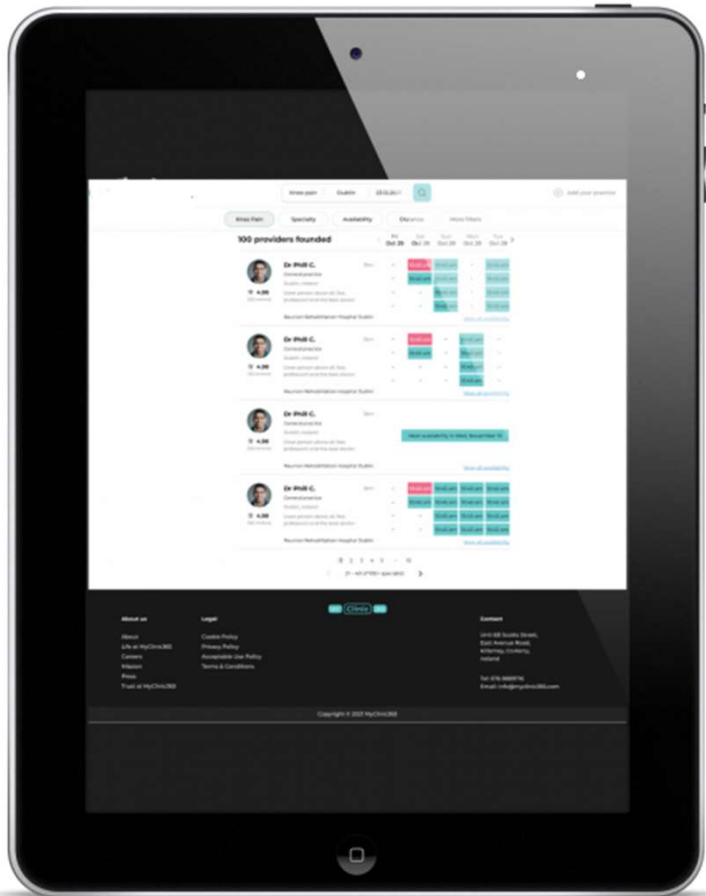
Knee pain | Dublin | 23.12.2021

Add your practice

Knee Pain | Specialty | Availability | Distance | More filters

100 providers founded

Oct 26 | Oct 27 | Oct 28 | Oct 29 | Oct 30

Dr Phill C.
General practice
Dublin, Ireland
4.96
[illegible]
Beumont Rehabilitation Hospital Dublin
Show all availability

Dr Phill C.
General practice
Dublin, Ireland
4.96
Beumont Rehabilitation Hospital Dublin
Show all availability

Dr Phill C.
General practice
Dublin, Ireland
4.96
Next availability in Wed, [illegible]
Beumont Rehabilitation Hospital Dublin
Show all availability

Dr Phill C.
General practice
Dublin, Ireland
4.96
Beumont Rehabilitation Hospital Dublin
Show all availability

1 2 3 4 5 ... 10

Clinic

About us
About
Life at MyClinic360
Careers
Mission
Press
Trust at MyClinic360

Legal
Cookie Policy
Privacy Policy
Acceptable Use Policy
Terms & Conditions

Contact
Unit 6B Scotts Street, East Avenue Road, Killarney, Co.Kerry, Ireland
Tel: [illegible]
Email: info@myclinic360.com

Copyright © 2021 MyClinic360